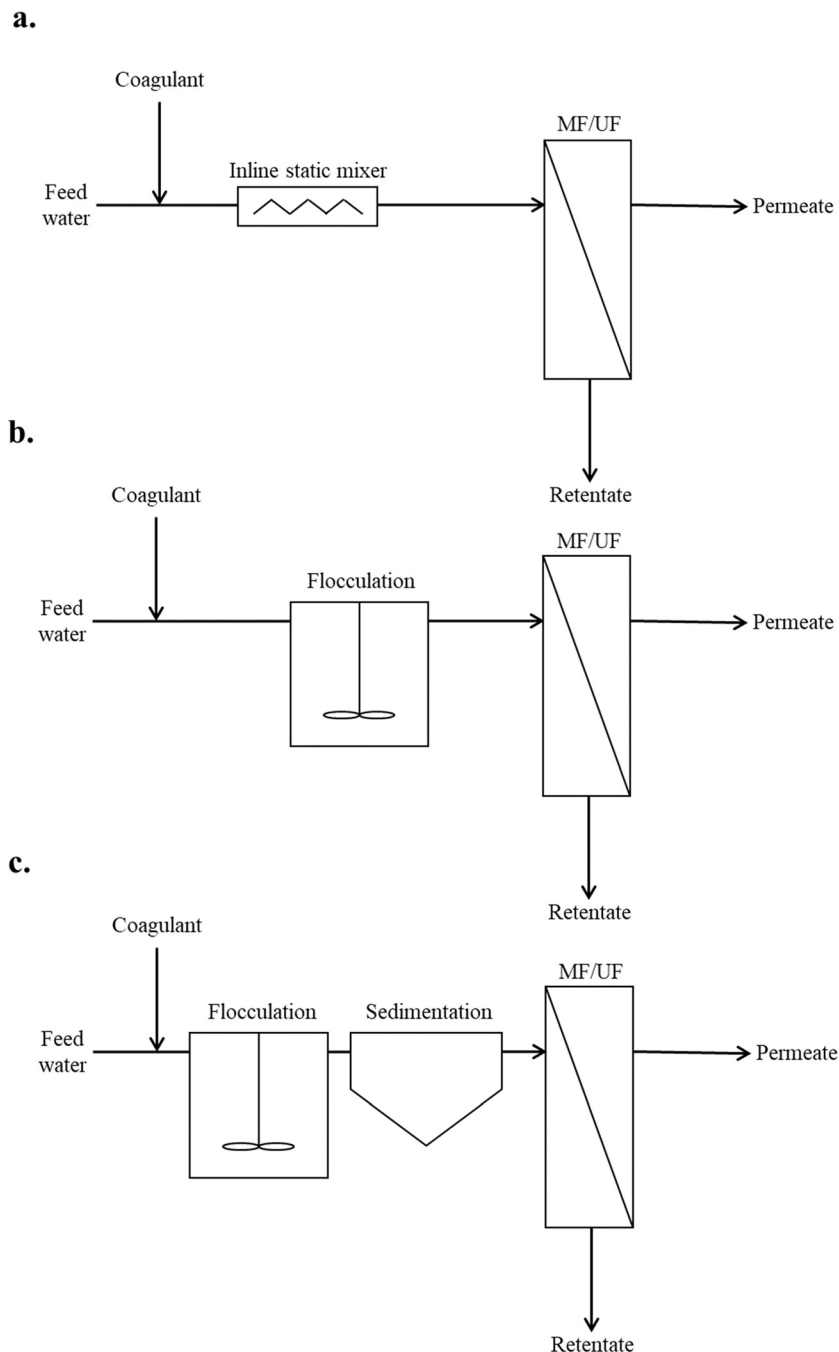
a.

Coagulant

Feed water

Inline static mixer

MF/UF

Permeate

Retentate

b.

Coagulant

Feed water

Flocculation

MF/UF

Permeate

Retentate

c.

Coagulant

Feed water

Flocculation

Sedimentation

MF/UF

Permeate

Retentate